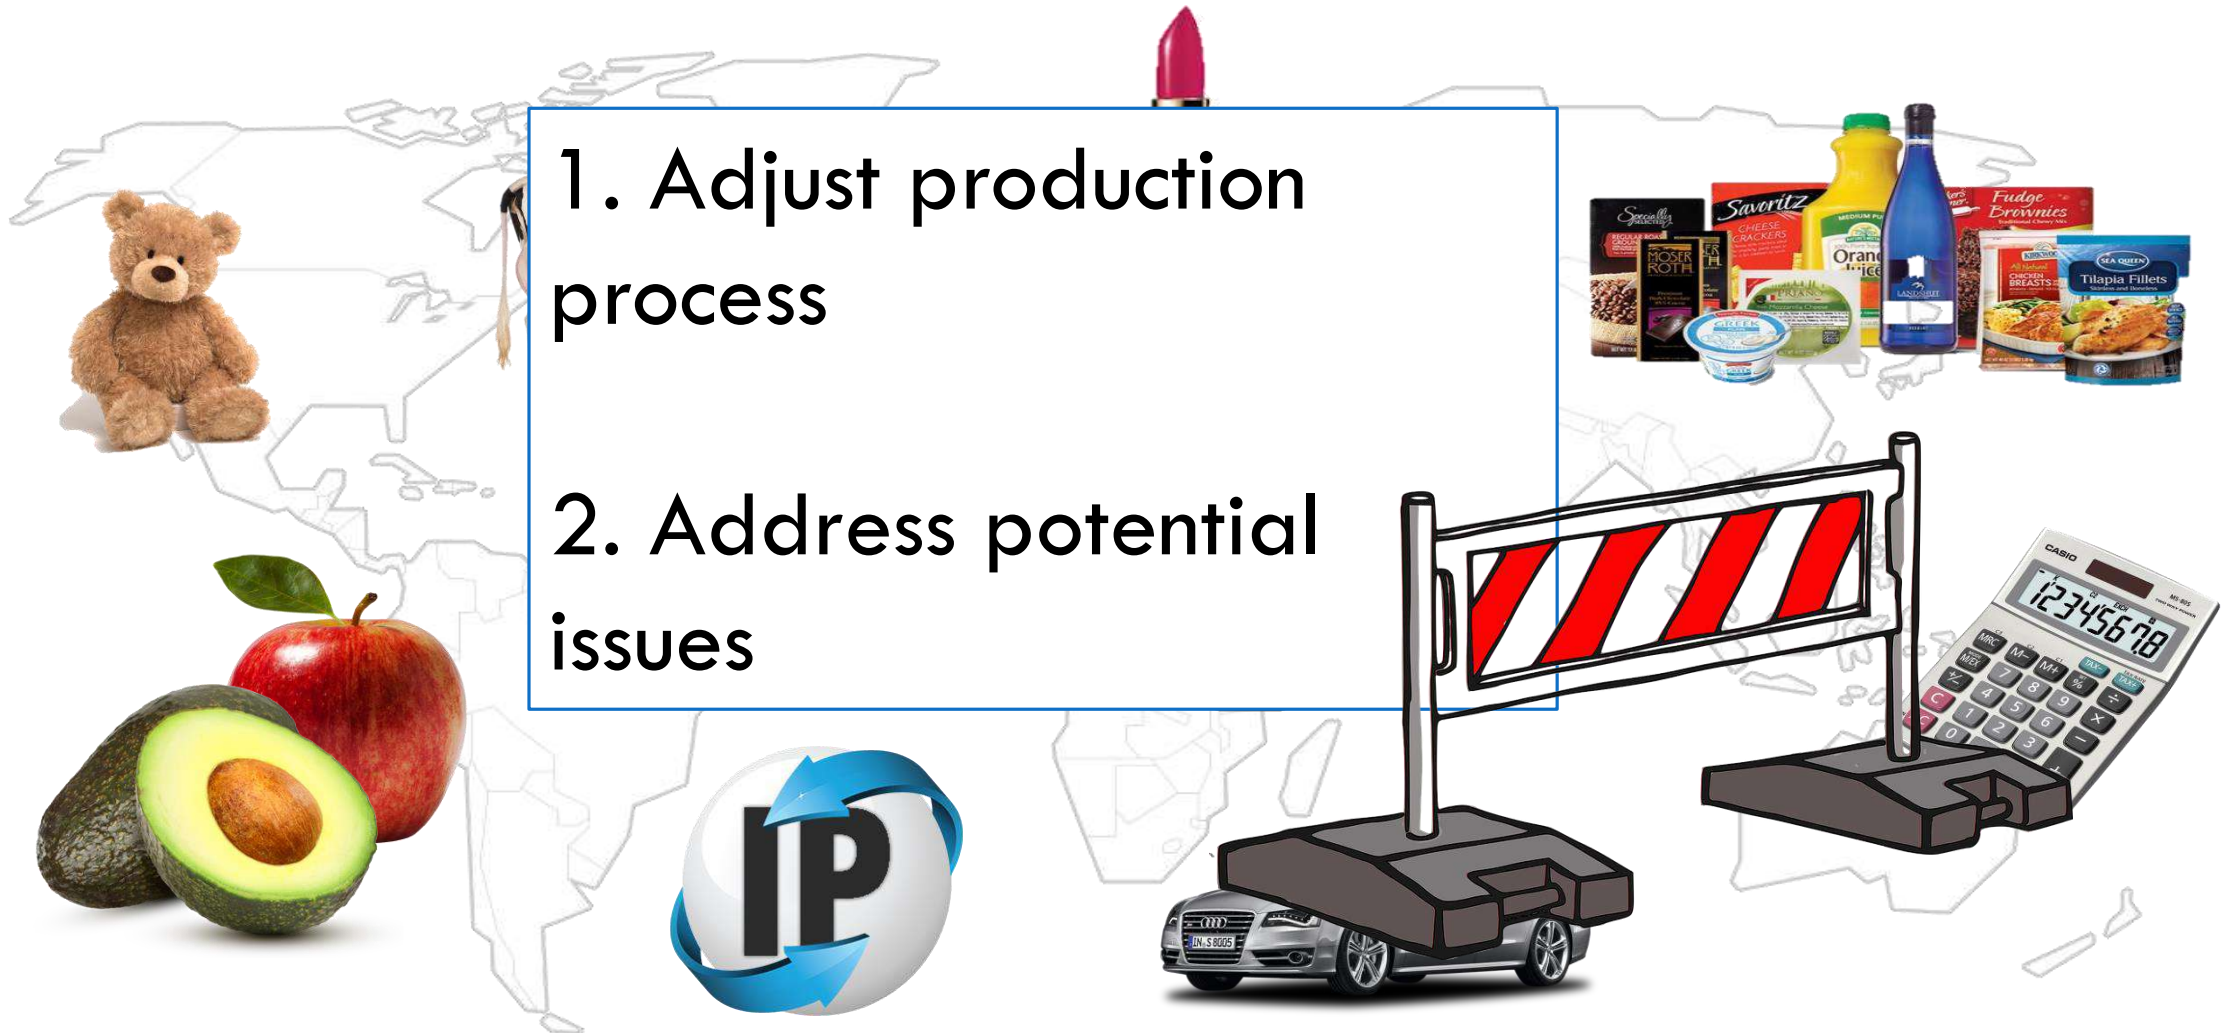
1. Adjust production process

2. Address potential issues

Specially Selected
Savoritz CHEESE CRACKERS
MOSER ROTH
Orange Juice
GREEK
Fudge Brownies
CHICKEN BREASTS
SEA QUEEN Tilapia Fillets
CASIO
12345678
IP